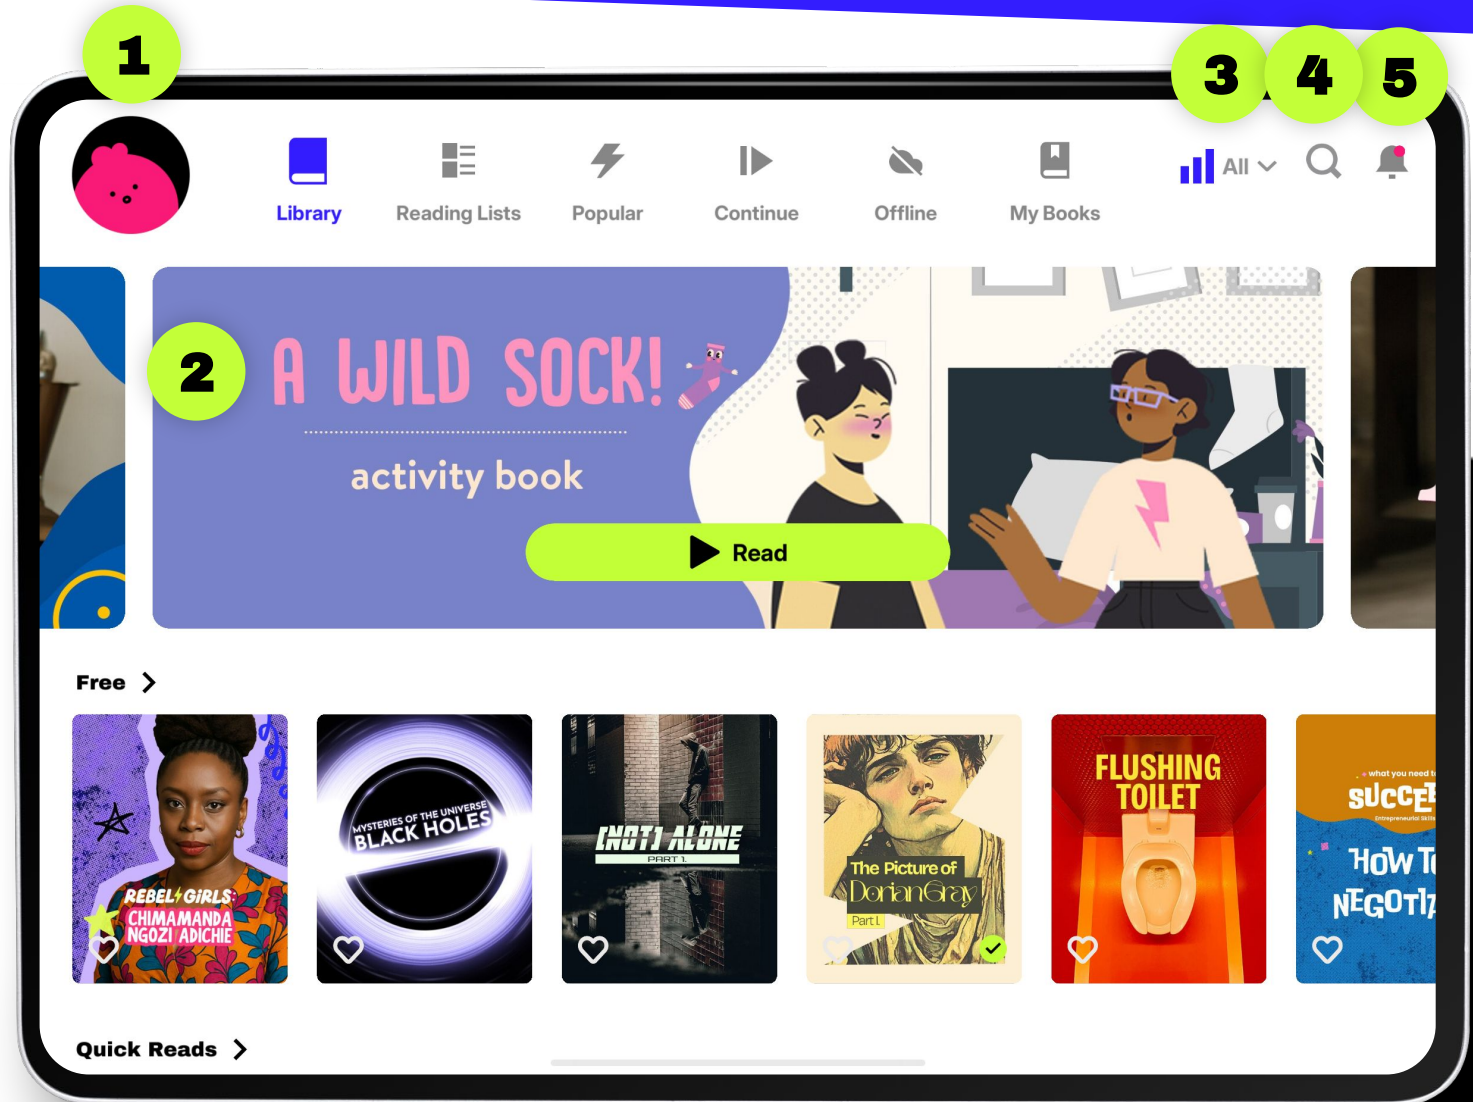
1

3 4 5

Library Reading Lists Popular Continue Offline My Books All

2

A WILD SOCK!

activity book

Read

Free >

REBEL GIRLS CHIMAMANDA NGOZI ADICHIE

MYSTERIES OF THE UNIVERSE BLACK HOLES

[NOT] ALONE PART 1

The Picture of Dorian Gray Part I

FLUSHING TOILET

what you need t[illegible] SUCCE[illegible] Entrepreneurial Skills HOW T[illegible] NEGOTI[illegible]

Quick Reads >